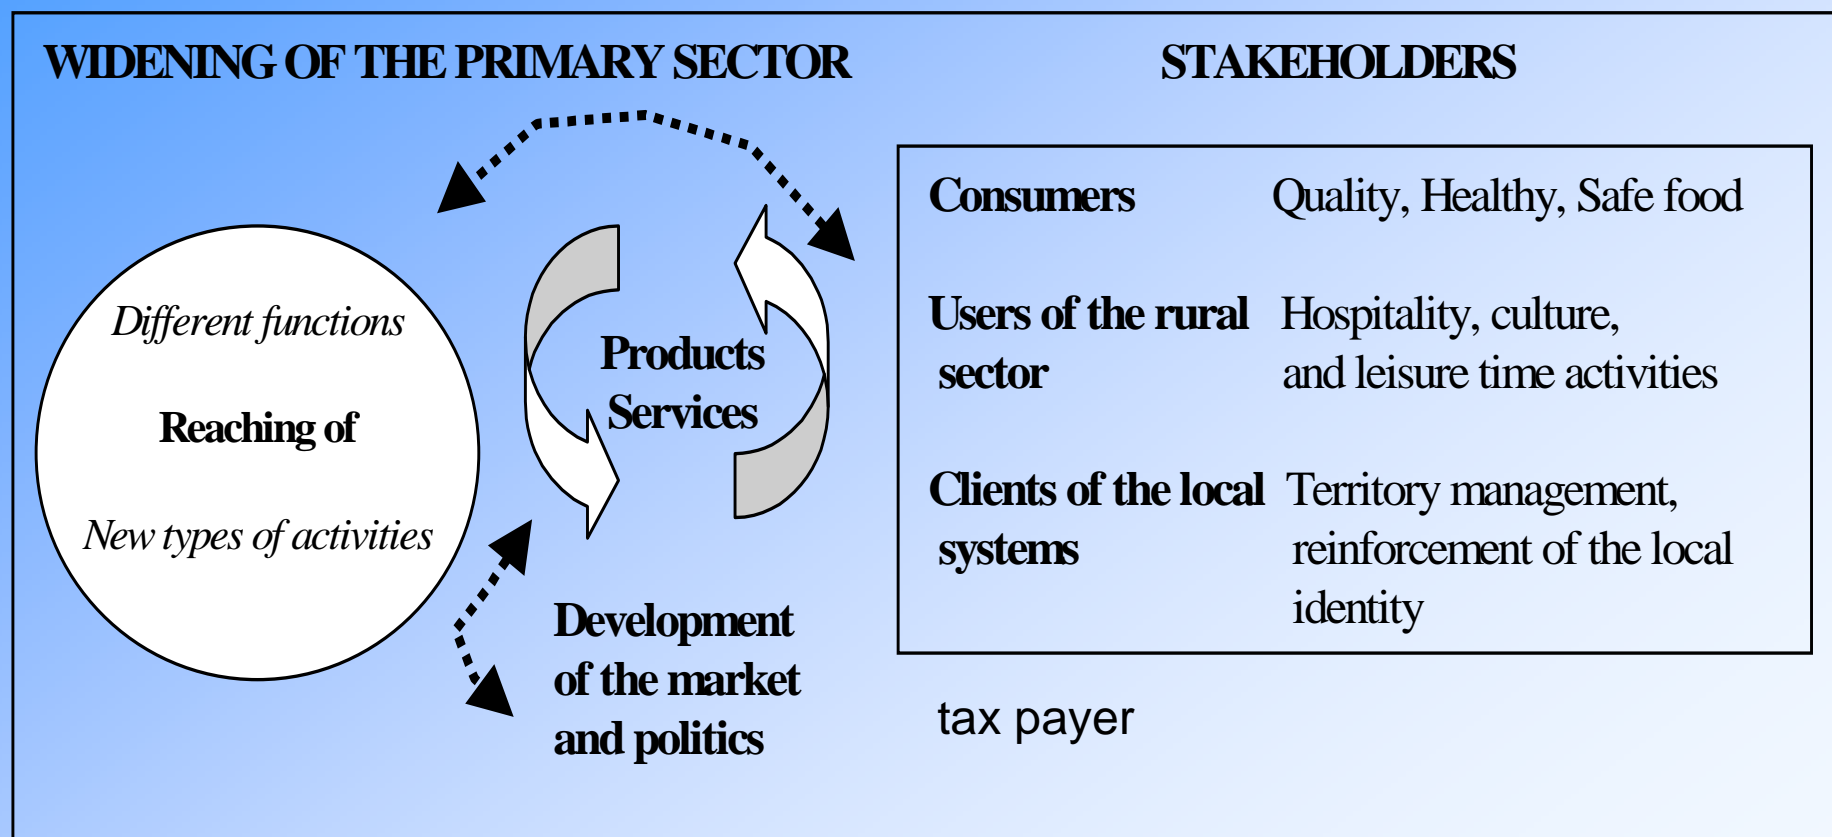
WIDENING OF THE PRIMARY SECTOR

STAKEHOLDERS

Different functions

Reaching of

New types of activities

Products
Services

Development of the market and politics

| | |
|---|---|
| Consumers | Quality, Healthy, Safe food |
| Users of the rural sector | Hospitality, culture, and leisure time activities |
| Clients of the local systems | Territory management, reinforcement of the local identity |

tax payer